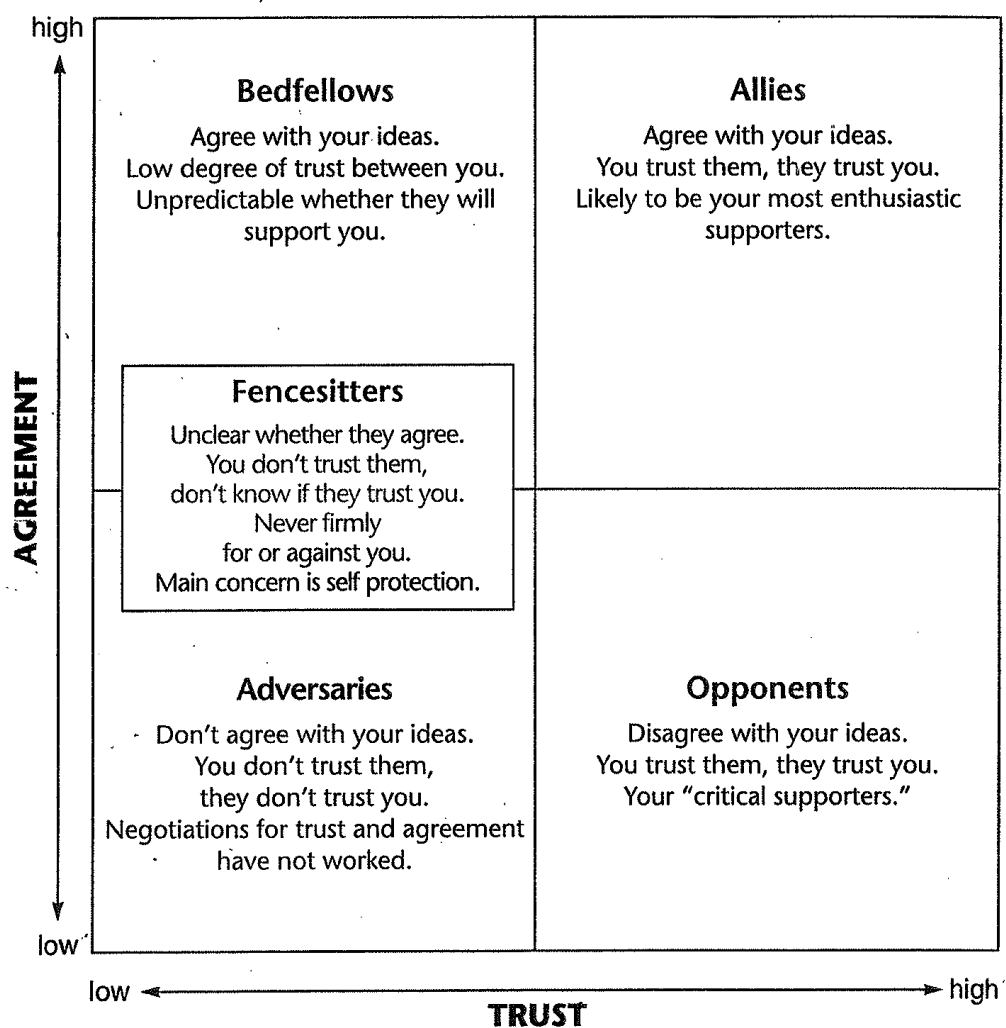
high

AGREEMENT

low

Bedfellows

Agree with your ideas.
Low degree of trust between you.
Unpredictable whether they will support you.

Allies

Agree with your ideas.
You trust them, they trust you.
Likely to be your most enthusiastic supporters.

Fencesitters

Unclear whether they agree.
You don't trust them, don't know if they trust you.
Never firmly for or against you.
Main concern is self protection.

Adversaries

Don't agree with your ideas.
You don't trust them, they don't trust you.
Negotiations for trust and agreement have not worked.

Opponents

Disagree with your ideas.
You trust them, they trust you.
Your "critical supporters."

low

TRUST

high